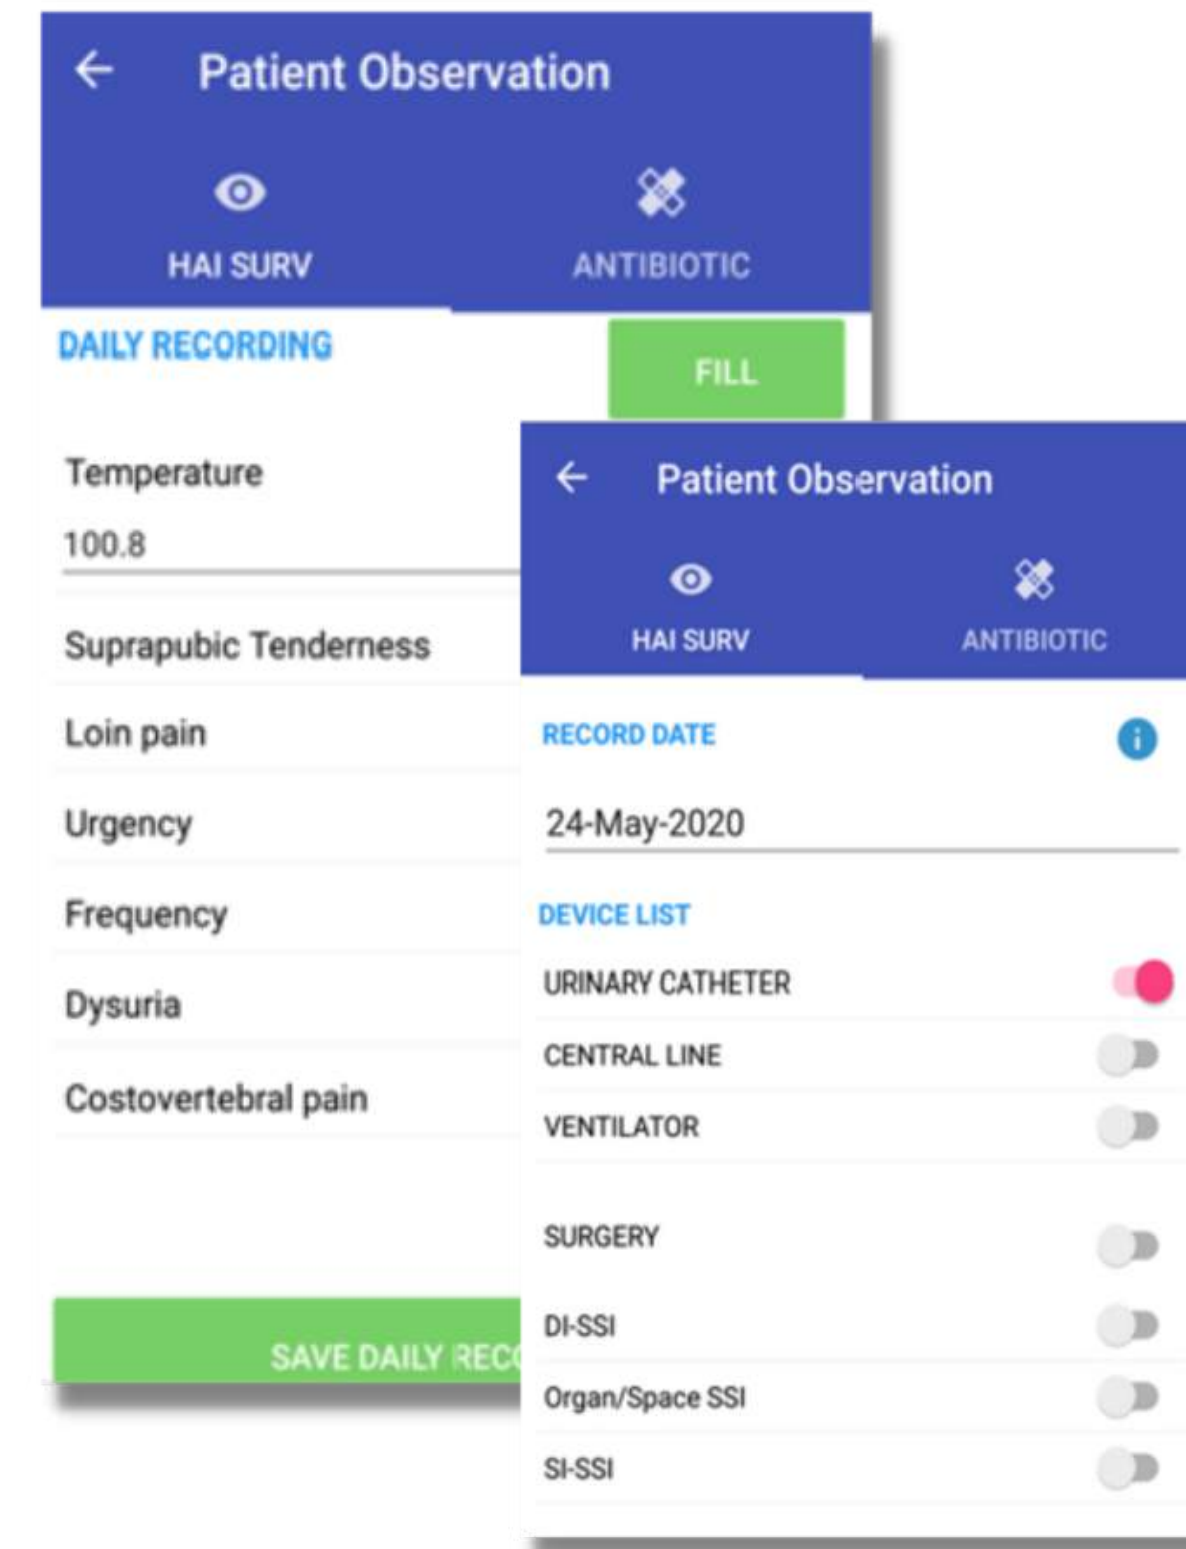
Patient Observation

HAI SURV

ANTIBIOTIC

DAILY RECORDING

FILL

Temperature

100.8

Suprapubic Tenderness

Loin pain

Urgency

Frequency

Dysuria

Costovertebral pain

SAVE DAILY REC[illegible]

Patient Observation

HAI SURV

ANTIBIOTIC

RECORD DATE

24-May-2020

DEVICE LIST

URINARY CATHETER

CENTRAL LINE

VENTILATOR

SURGERY

DI-SSI

Organ/Space SSI

SI-SSI